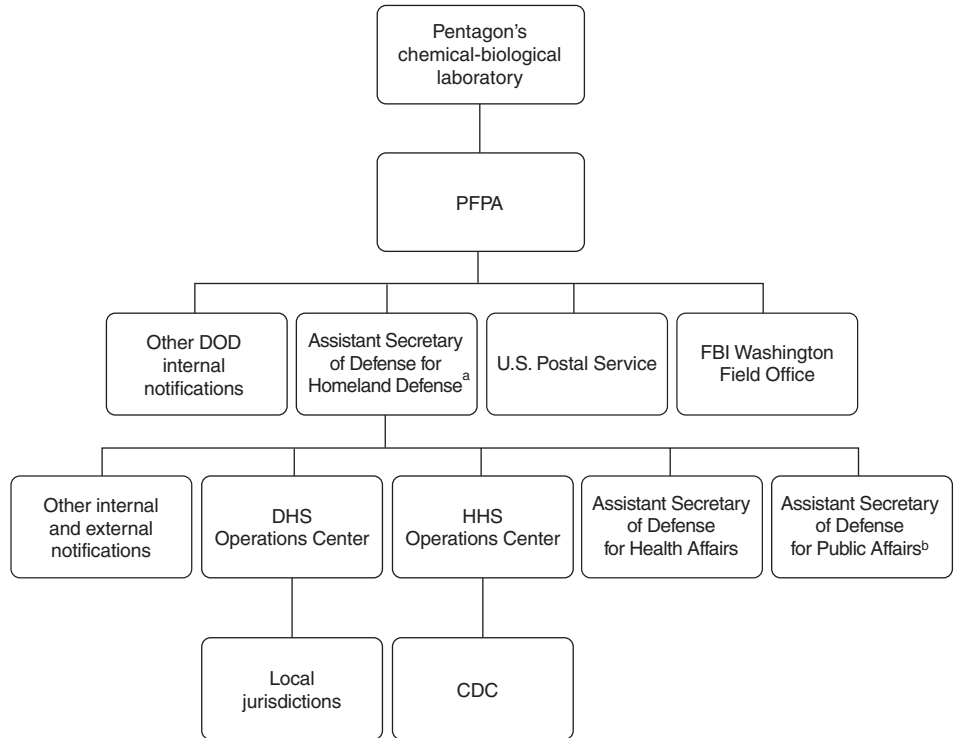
Pentagon's chemical-biological laboratory

PFPA

Other DOD internal notifications

Assistant Secretary of Defense for Homeland Defense$^{a}$

U.S. Postal Service

FBI Washington Field Office

Other internal and external notifications

DHS Operations Center

HHS Operations Center

Assistant Secretary of Defense for Health Affairs

Assistant Secretary of Defense for Public Affairs$^{b}$

Local jurisdictions

CDC